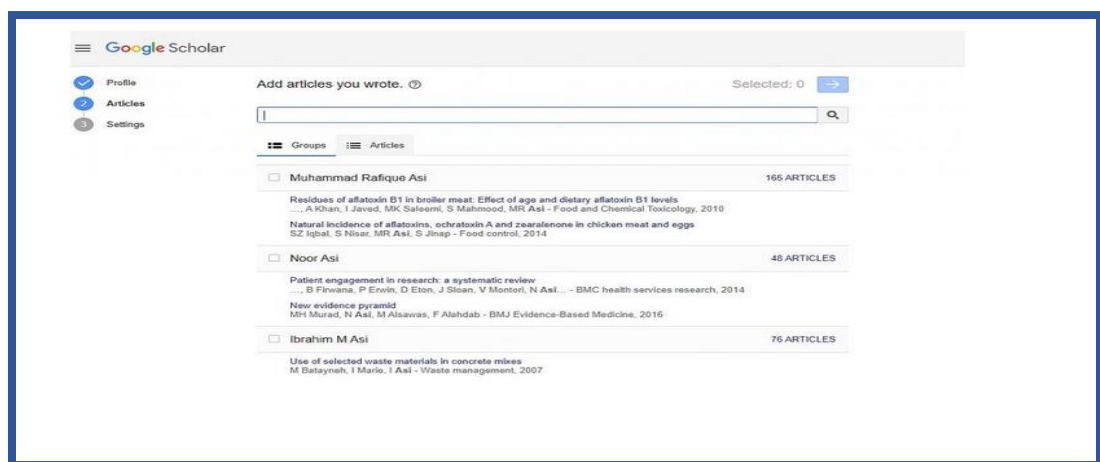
Google Scholar

Profile
2 Articles
3 Settings

Add articles you wrote.

Selected: 0

Groups
Articles

Muhammad Rafique Asi
165 ARTICLES

Residues of aflatoxin B1 in broiler meat: Effect of age and dietary aflatoxin B1 levels
..., A Khan, I Javed, MK Saleemi, S Mahmood, MR Asi - Food and Chemical Toxicology, 2010

Natural incidence of aflatoxins, ochratoxin A and zearalenone in chicken meat and eggs
SZ Iqbal, S Nisar, MR Asi, S Jinap - Food control, 2014

Noor Asi
48 ARTICLES

Patient engagement in research: a systematic review
..., B Firwana, P Erwin, D Eton, J Sloan, V Montori, N Asi... - BMC health services research, 2014

New evidence pyramid
MH Murad, N Asi, M Alsawas, F Alahdab - BMJ Evidence-Based Medicine, 2016

Ibrahim M Asi
76 ARTICLES

Use of selected waste materials in concrete mixes
M Batayneh, I Marie, I Asi - Waste management, 2007